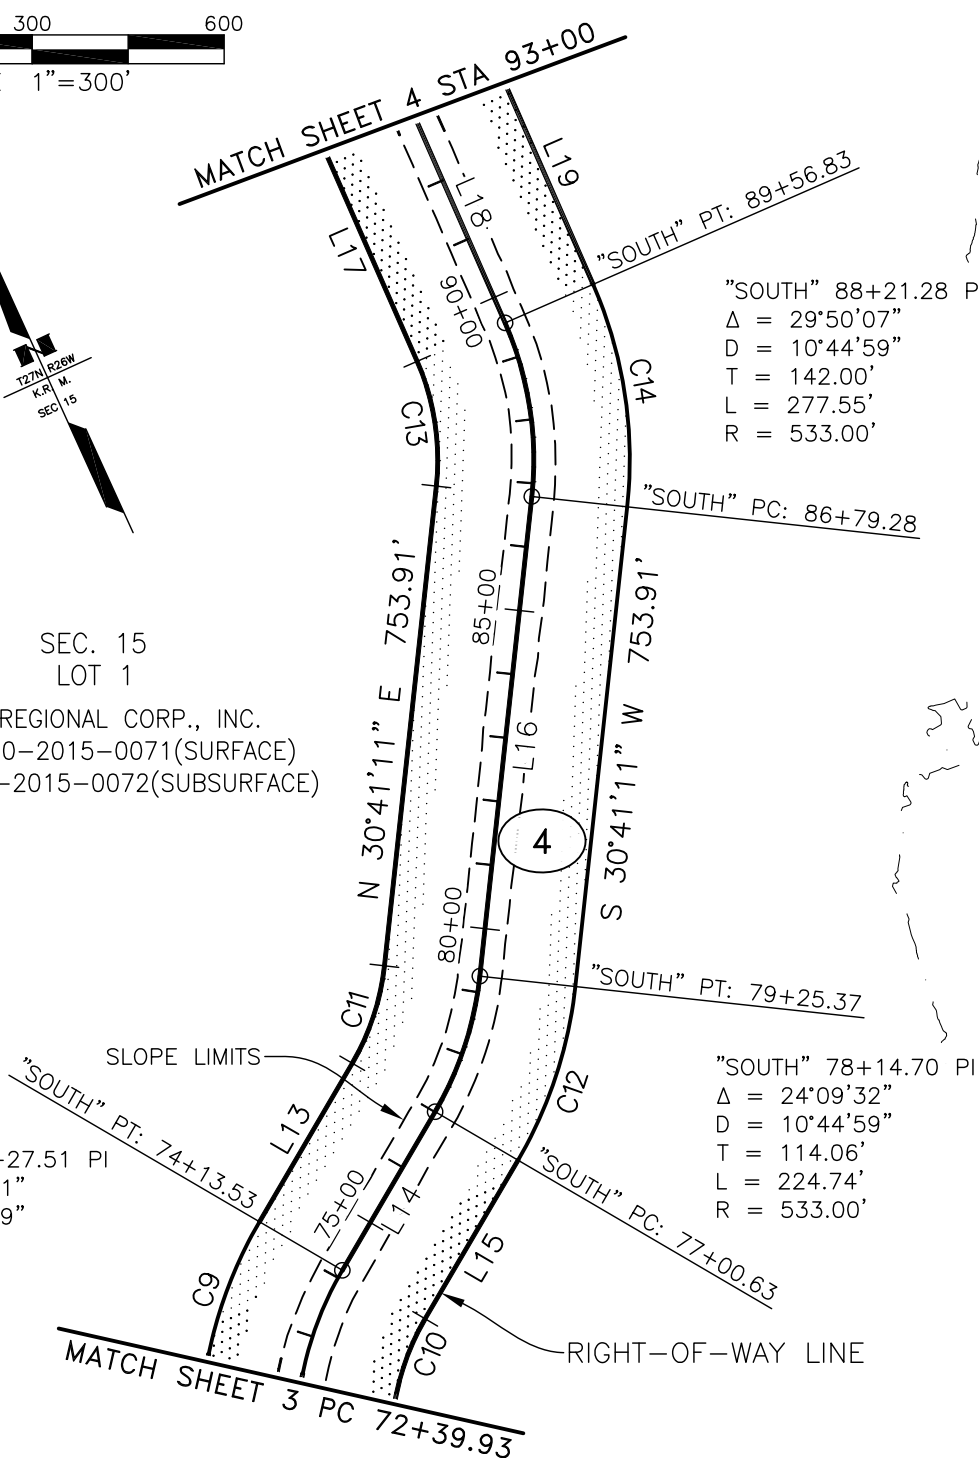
300 600
1"=300'

MATCH SHEET 4 STA 93+00

L17
L18
L19
90+00
"SOUTH" PT: 89+56.83

"SOUTH" 88+21.28 P
$\Delta$ = 29°50'07"
D = 10°44'59"
T = 142.00'
L = 277.55'
R = 533.00'

T27N R26W
K.R. M.
SEC 15

C13
C14
"SOUTH" PC: 86+79.28

SEC. 15
LOT 1
REGIONAL CORP., INC.
0-2015-0071(SURFACE)
-2015-0072(SUBSURFACE)

N 30°41'11" E 753.91'
85+00
L16
S 30°41'11" W 753.91'
4
80+00
"SOUTH" PT: 79+25.37
C11

"SOUTH" 78+14.70 PI
$\Delta$ = 24°09'32"
D = 10°44'59"
T = 114.06'
L = 224.74'
R = 533.00'

SLOPE LIMITS
C12
"SOUTH" PT: 74+13.53
-27.51 PI
1"
9"
L13
75+00
L14
"SOUTH" PC: 77+00.63
L15
C9
C10
RIGHT-OF-WAY LINE

MATCH SHEET 3 PC 72+39.93